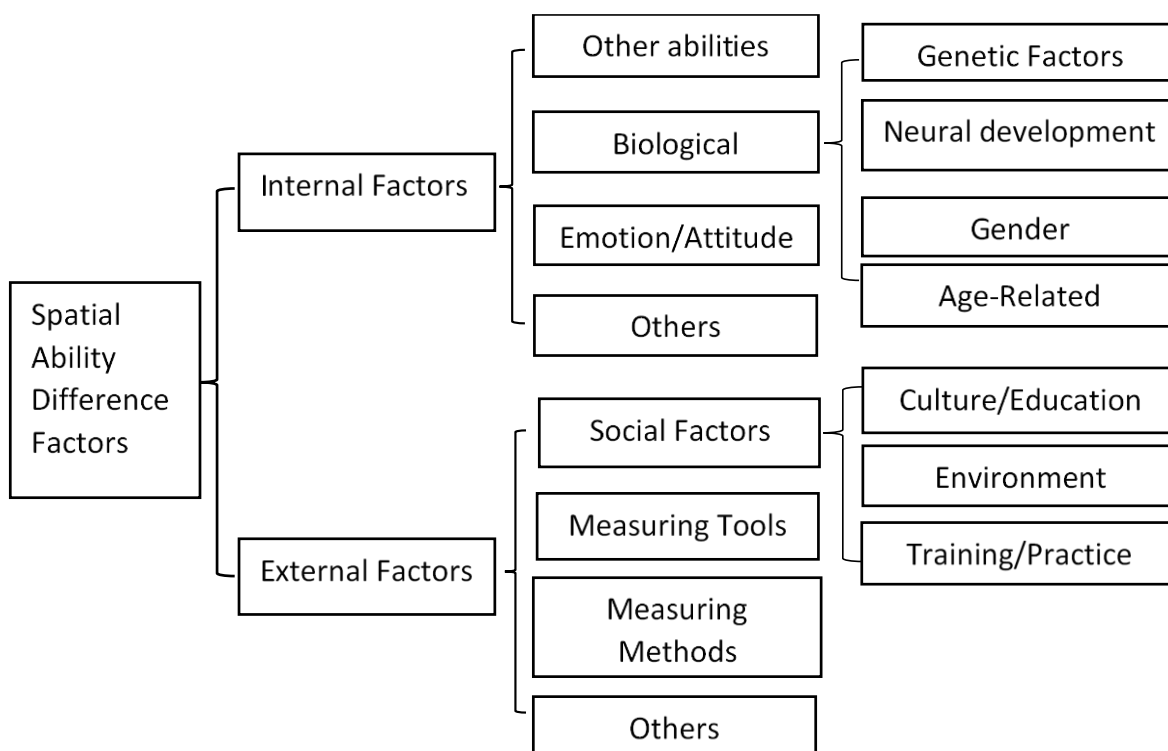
Spatial Ability Difference Factors

Internal Factors

Other abilities

Biological

Genetic Factors

Neural development

Gender

Age-Related

Emotion/Attitude

Others

External Factors

Social Factors

Culture/Education

Environment

Training/Practice

Measuring Tools

Measuring Methods

Others